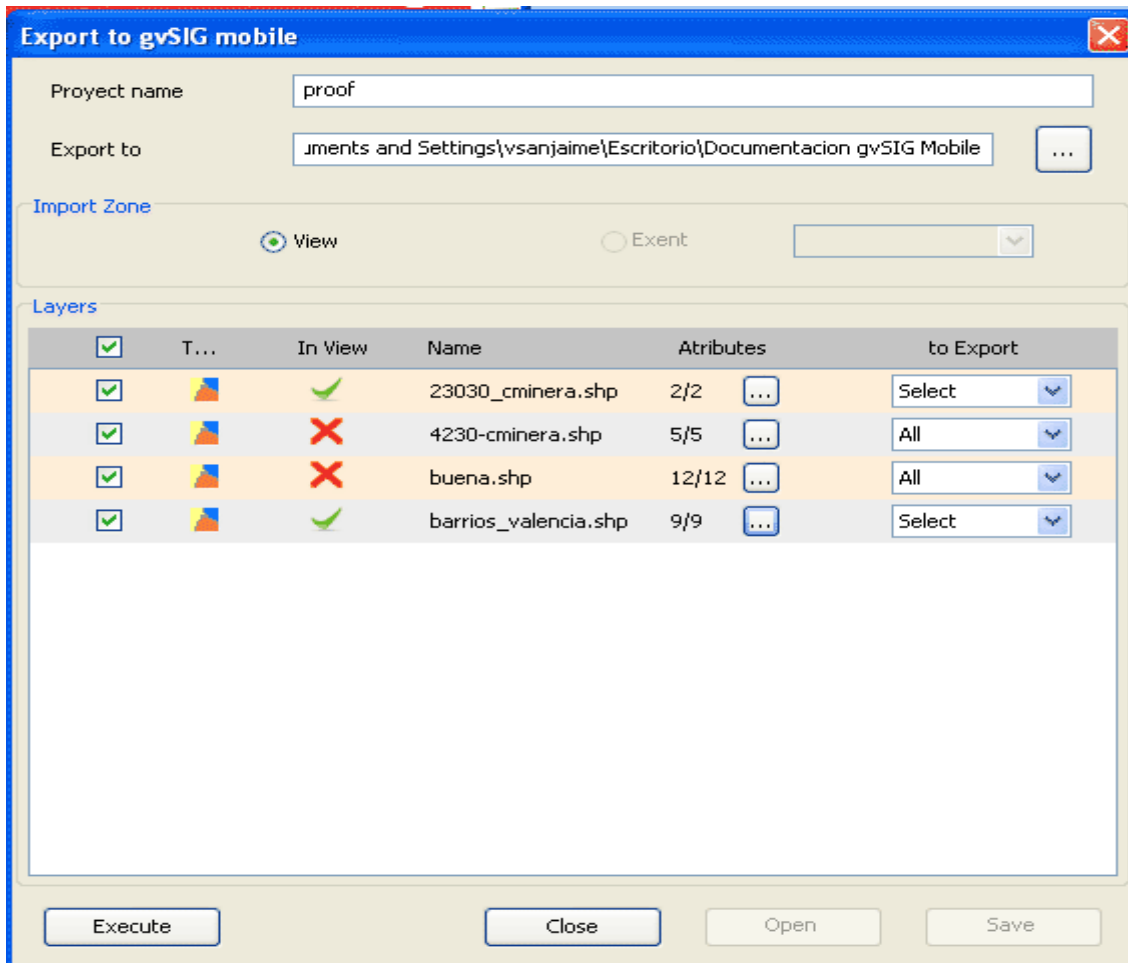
Export to gvSIG mobile

Proyect name proof

Export to uments and Settings\vsanjaime\Escritorio\Documentacion gvSIG Mobile ...

Import Zone

View Exent

Layers

| | T... | In View | Name | Atributes | | to Export |
|---|---|---|---|---|---|---|
| | | | 23030_cminera.shp | 2/2 | ... | Select |
| | | | 4230-cminera.shp | 5/5 | ... | All |
| | | | buena.shp | 12/12 | ... | All |
| | | | barrios_valencia.shp | 9/9 | ... | Select |

Execute Close Open Save